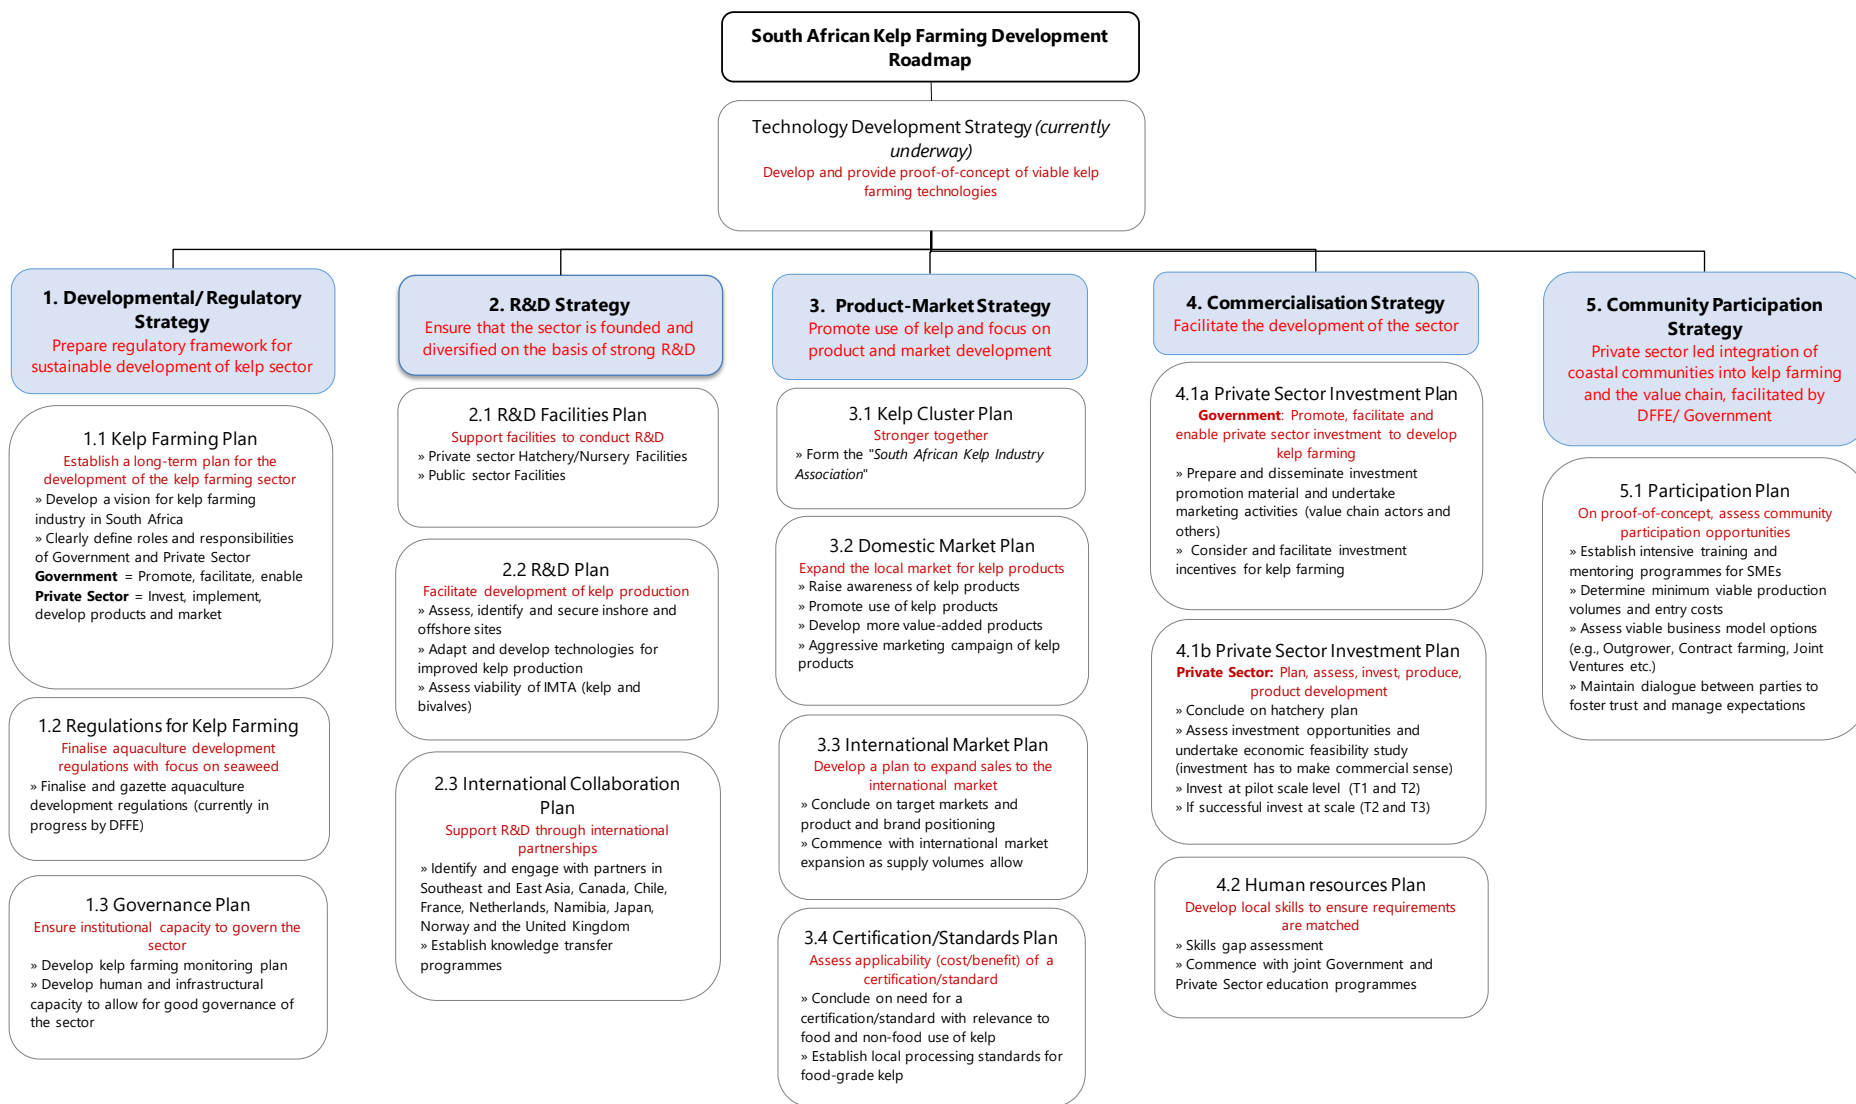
South African Kelp Farming Development Roadmap

Technology Development Strategy (currently underway)
Develop and provide proof-of-concept of viable kelp farming technologies

1. Developmental/ Regulatory Strategy
Prepare regulatory framework for sustainable development of kelp sector

1.1 Kelp Farming Plan
Establish a long-term plan for the development of the kelp farming sector
» Develop a vision for kelp farming industry in South Africa
» Clearly define roles and responsibilities of Government and Private Sector
Government = Promote, facilitate, enable
Private Sector = Invest, implement, develop products and market

1.2 Regulations for Kelp Farming
Finalise aquaculture development regulations with focus on seaweed
» Finalise and gazette aquaculture development regulations (currently in progress by DFFE)

1.3 Governance Plan
Ensure institutional capacity to govern the sector
» Develop kelp farming monitoring plan
» Develop human and infrastructural capacity to allow for good governance of the sector

2. R&D Strategy
Ensure that the sector is founded and diversified on the basis of strong R&D

2.1 R&D Facilities Plan
Support facilities to conduct R&D
» Private sector Hatchery/Nursery Facilities
» Public sector Facilities

2.2 R&D Plan
Facilitate development of kelp production
» Assess, identify and secure inshore and offshore sites
» Adapt and develop technologies for improved kelp production
» Assess viability of IMTA (kelp and bivalves)

2.3 International Collaboration Plan
Support R&D through international partnerships
» Identify and engage with partners in Southeast and East Asia, Canada, Chile, France, Netherlands, Namibia, Japan, Norway and the United Kingdom
» Establish knowledge transfer programmes

3. Product-Market Strategy
Promote use of kelp and focus on product and market development

3.1 Kelp Cluster Plan
Stronger together
» Form the "South African Kelp Industry Association"

3.2 Domestic Market Plan
Expand the local market for kelp products
» Raise awareness of kelp products
» Promote use of kelp products
» Develop more value-added products
» Aggressive marketing campaign of kelp products

3.3 International Market Plan
Develop a plan to expand sales to the international market
» Conclude on target markets and product and brand positioning
» Commence with international market expansion as supply volumes allow

3.4 Certification/Standards Plan
Assess applicability (cost/benefit) of a certification/standard
» Conclude on need for a certification/standard with relevance to food and non-food use of kelp
» Establish local processing standards for food-grade kelp

4. Commercialisation Strategy
Facilitate the development of the sector

4.1a Private Sector Investment Plan
Government: Promote, facilitate and enable private sector investment to develop kelp farming
» Prepare and disseminate investment promotion material and undertake marketing activities (value chain actors and others)
» Consider and facilitate investment incentives for kelp farming

4.1b Private Sector Investment Plan
Private Sector: Plan, assess, invest, produce, product development
» Conclude on hatchery plan
» Assess investment opportunities and undertake economic feasibility study (investment has to make commercial sense)
» Invest at pilot scale level (T1 and T2)
» If successful invest at scale (T2 and T3)

4.2 Human resources Plan
Develop local skills to ensure requirements are matched
» Skills gap assessment
» Commence with joint Government and Private Sector education programmes

5. Community Participation Strategy
Private sector led integration of coastal communities into kelp farming and the value chain, facilitated by DFFE/ Government

5.1 Participation Plan
On proof-of-concept, assess community participation opportunities
» Establish intensive training and mentoring programmes for SMEs
» Determine minimum viable production volumes and entry costs
» Assess viable business model options (e.g., Outgrower, Contract farming, Joint Ventures etc.)
» Maintain dialogue between parties to foster trust and manage expectations